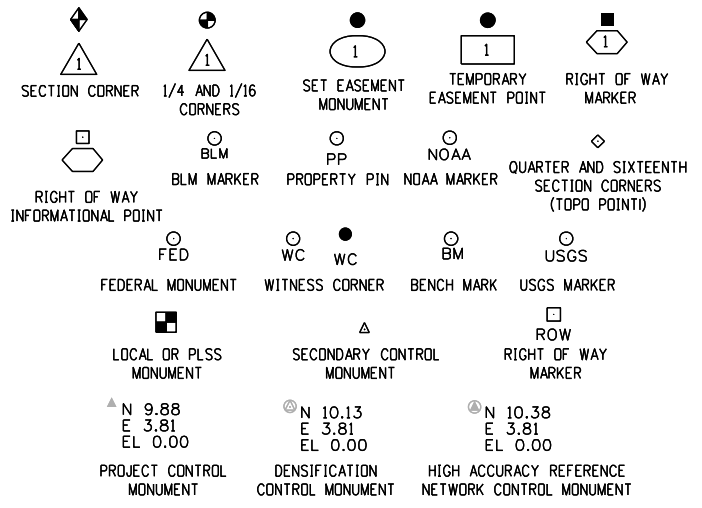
1
SECTION CORNER

1
1/4 AND 1/16 CORNERS

1
SET EASEMENT MONUMENT

1
TEMPORARY EASEMENT POINT

1
RIGHT OF WAY MARKER

RIGHT OF WAY INFORMATIONAL POINT

BLM
BLM MARKER

PP
PROPERTY PIN

NOAA
NOAA MARKER

QUARTER AND SIXTEENTH SECTION CORNERS (TOPO POINT)

FED
FEDERAL MONUMENT

WC WC
WITNESS CORNER

BM
BENCH MARK

USGS
USGS MARKER

LOCAL OR PLSS MONUMENT

SECONDARY CONTROL MONUMENT

ROW
RIGHT OF WAY MARKER

N 9.88
E 3.81
EL 0.00
PROJECT CONTROL MONUMENT

N 10.13
E 3.81
EL 0.00
DENSIFICATION CONTROL MONUMENT

N 10.38
E 3.81
EL 0.00
HIGH ACCURACY REFERENCE NETWORK CONTROL MONUMENT